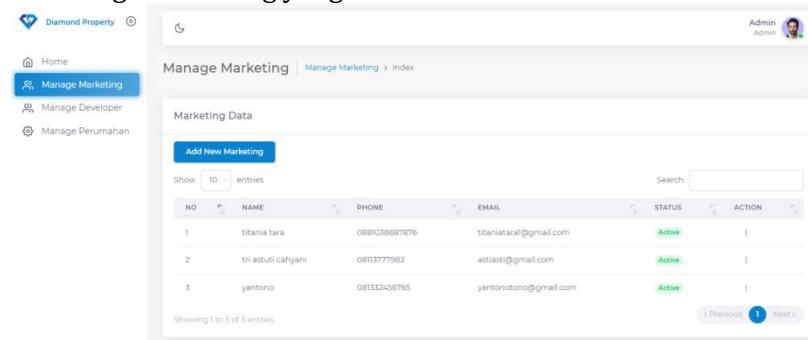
Diamond Property

Home
Manage Marketing
Manage Developer
Manage Perumahan

Admin
Admin

Manage Marketing | Manage Marketing > Index

Marketing Data

Add New Marketing

Show 10 entries

Search:

| NO | NAME | PHONE | EMAIL | STATUS | ACTION |
|---|---|---|---|---|---|
| 1 | titania tara | 0881038687876 | titaniatara1@gmail.com | Active | ⋮ |
| 2 | tri astuti cahyani | 08113777982 | astiasti@gmail.com | Active | ⋮ |
| 3 | yantono | 081332456765 | yantonotono@gmail.com | Active | ⋮ |

Showing 1 to 3 of 3 entries

‹ Previous 1 Next ›